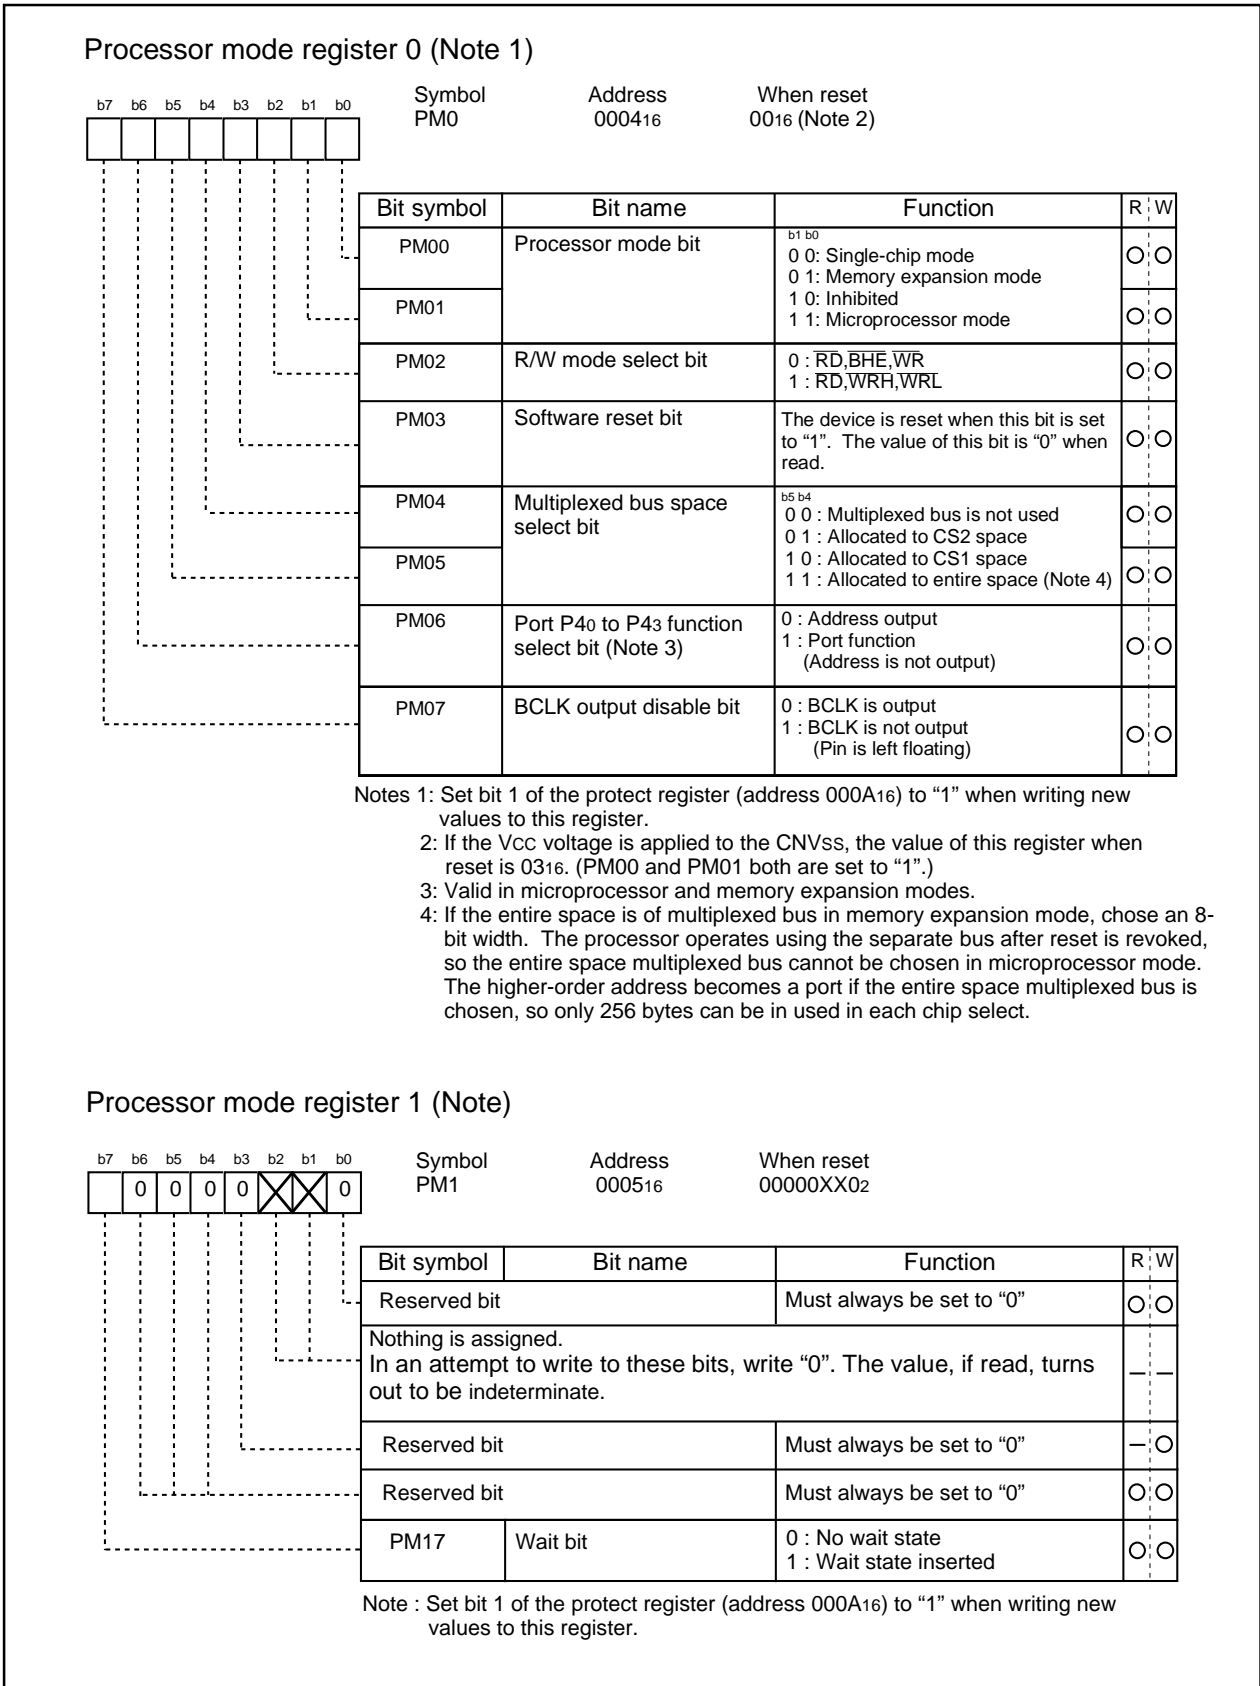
Processor mode register 0 (Note 1)

b7 b6 b5 b4 b3 b2 b1 b0

Symbol PM0 | Address $0004_{16}$ | When reset $00_{16}$ (Note 2)

| Bit symbol | Bit name | Function | R | W |
|---|---|---|---|---|
| PM00 | Processor mode bit | b1 b0<br>0 0: Single-chip mode<br>0 1: Memory expansion mode<br>1 0: Inhibited<br>1 1: Microprocessor mode | ○ | ○ |
| PM01 | | | ○ | ○ |
| PM02 | R/W mode select bit | 0 : $\overline{RD}$,$\overline{BHE}$,$\overline{WR}$<br>1 : $\overline{RD}$,$\overline{WRH}$,$\overline{WRL}$ | ○ | ○ |
| PM03 | Software reset bit | The device is reset when this bit is set to “1”. The value of this bit is “0” when read. | ○ | ○ |
| PM04 | Multiplexed bus space select bit | b5 b4<br>0 0 : Multiplexed bus is not used<br>0 1 : Allocated to CS2 space<br>1 0 : Allocated to CS1 space<br>1 1 : Allocated to entire space (Note 4) | ○ | ○ |
| PM05 | | | ○ | ○ |
| PM06 | Port P4$_0$ to P4$_3$ function select bit (Note 3) | 0 : Address output<br>1 : Port function (Address is not output) | ○ | ○ |
| PM07 | BCLK output disable bit | 0 : BCLK is output<br>1 : BCLK is not output (Pin is left floating) | ○ | ○ |

Notes 1: Set bit 1 of the protect register (address $000A_{16}$) to “1” when writing new values to this register.
2: If the VCC voltage is applied to the CNVSS, the value of this register when reset is $03_{16}$. (PM00 and PM01 both are set to “1”.)
3: Valid in microprocessor and memory expansion modes.
4: If the entire space is of multiplexed bus in memory expansion mode, chose an 8-bit width. The processor operates using the separate bus after reset is revoked, so the entire space multiplexed bus cannot be chosen in microprocessor mode. The higher-order address becomes a port if the entire space multiplexed bus is chosen, so only 256 bytes can be in used in each chip select.

Processor mode register 1 (Note)

b7 b6 b5 b4 b3 b2 b1 b0
0 0 0 0 0

Symbol PM1 | Address $0005_{16}$ | When reset $00000XX0_2$

| Bit symbol | Bit name | Function | R | W |
|---|---|---|---|---|
| Reserved bit | | Must always be set to “0” | ○ | ○ |
| Nothing is assigned. In an attempt to write to these bits, write “0”. The value, if read, turns out to be indeterminate. | | | – | – |
| Reserved bit | | Must always be set to “0” | – | ○ |
| Reserved bit | | Must always be set to “0” | ○ | ○ |
| PM17 | Wait bit | 0 : No wait state<br>1 : Wait state inserted | ○ | ○ |

Note : Set bit 1 of the protect register (address $000A_{16}$) to “1” when writing new values to this register.